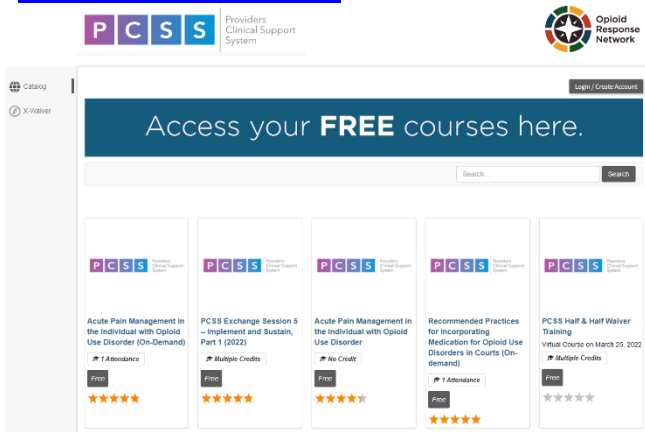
P C S S Providers Clinical Support System

Opioid Response Network

Catalog

X-Waiver

Login / Create Account

Access your FREE courses here.

Search...

Search

P C S S Providers Clinical Support System

Acute Pain Management in the Individual with Opioid Use Disorder (On-Demand)

1 Attendance

Free

P C S S Providers Clinical Support System

PCSS Exchange Session 5 – Implement and Sustain, Part 1 (2022)

Multiple Credits

Free

P C S S Providers Clinical Support System

Acute Pain Management in the Individual with Opioid Use Disorder

No Credit

Free

P C S S Providers Clinical Support System

Recommended Practices for Incorporating Medication for Opioid Use Disorders in Courts (On-demand)

1 Attendance

Free

P C S S Providers Clinical Support System

PCSS Half & Half Waiver Training

Virtual Course on March 20, 2022

Multiple Credits

Free